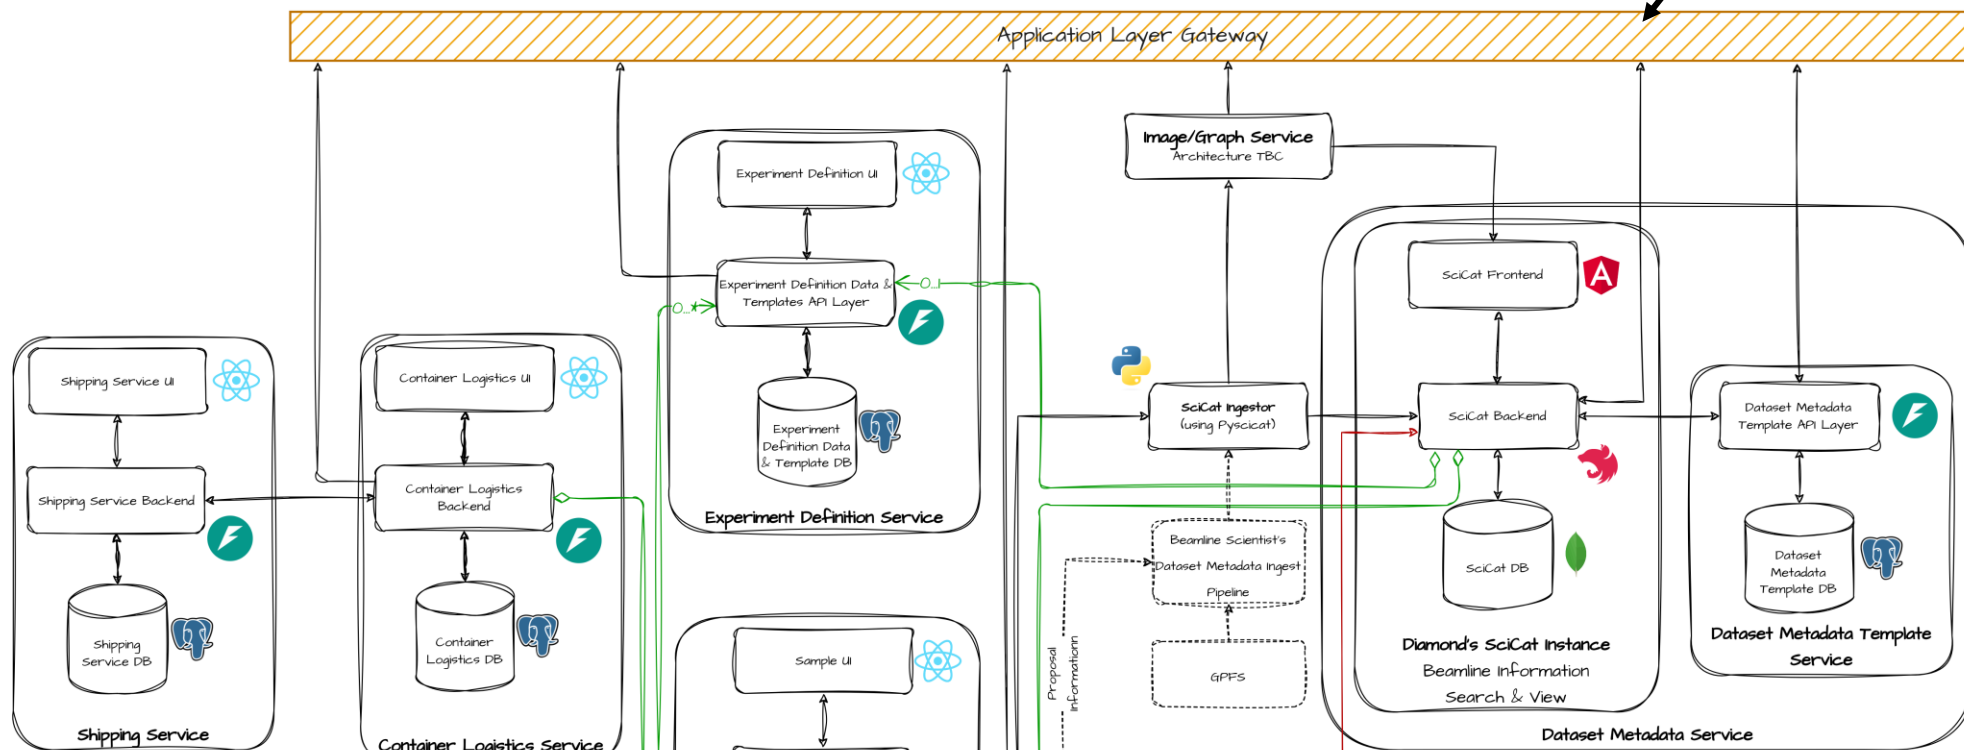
Application Layer Gateway

Image/Graph Service
Architecture TBC

Experiment Definition UI

Experiment Definition Data & Templates API Layer

0..1

0..*

Experiment Definition Data & Template DB

Experiment Definition Service

Shipping Service UI

Shipping Service Backend

Shipping Service DB

Shipping Service

Container Logistics UI

Container Logistics Backend

Container Logistics DB

Container Logistics Service

Sample UI

SciCat Ingestor
(using Pyscicat)

Beamline Scientist's Dataset Metadata Ingest Pipeline

GPFS

Proposal Information

SciCat Frontend

SciCat Backend

SciCat DB

Diamond's SciCat Instance
Beamline Information Search & View

Dataset Metadata Template API Layer

Dataset Metadata Template DB

Dataset Metadata Template Service

Dataset Metadata Service